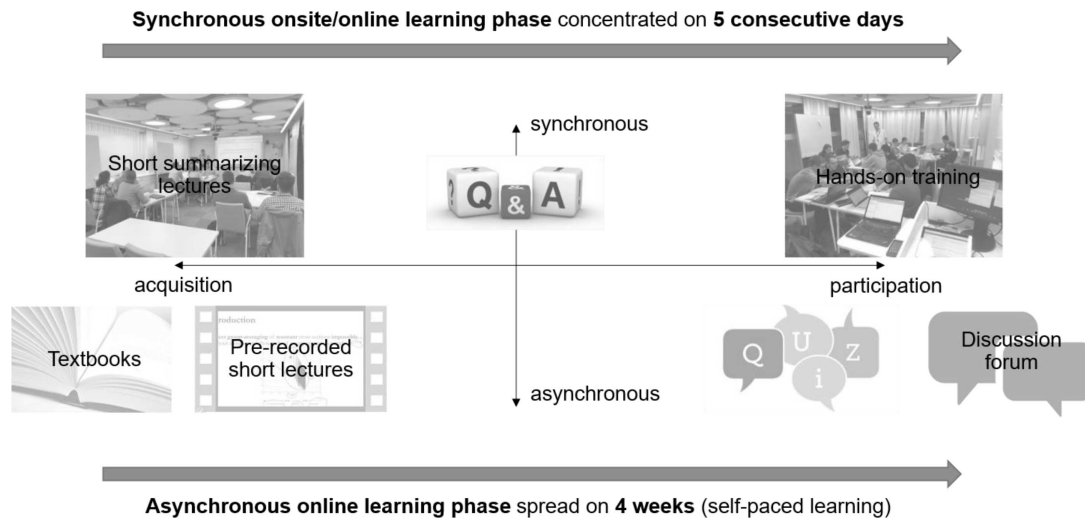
**Synchronous onsite/online learning phase** concentrated on **5 consecutive days**

synchronous

Short summarizing lectures

Q & A

Hands-on training

acquisition

participation

Textbooks

roduction

Pre-recorded short lectures

asynchronous

Q U i Z

Discussion forum

**Asynchronous online learning phase** spread on **4 weeks** (self-paced learning)